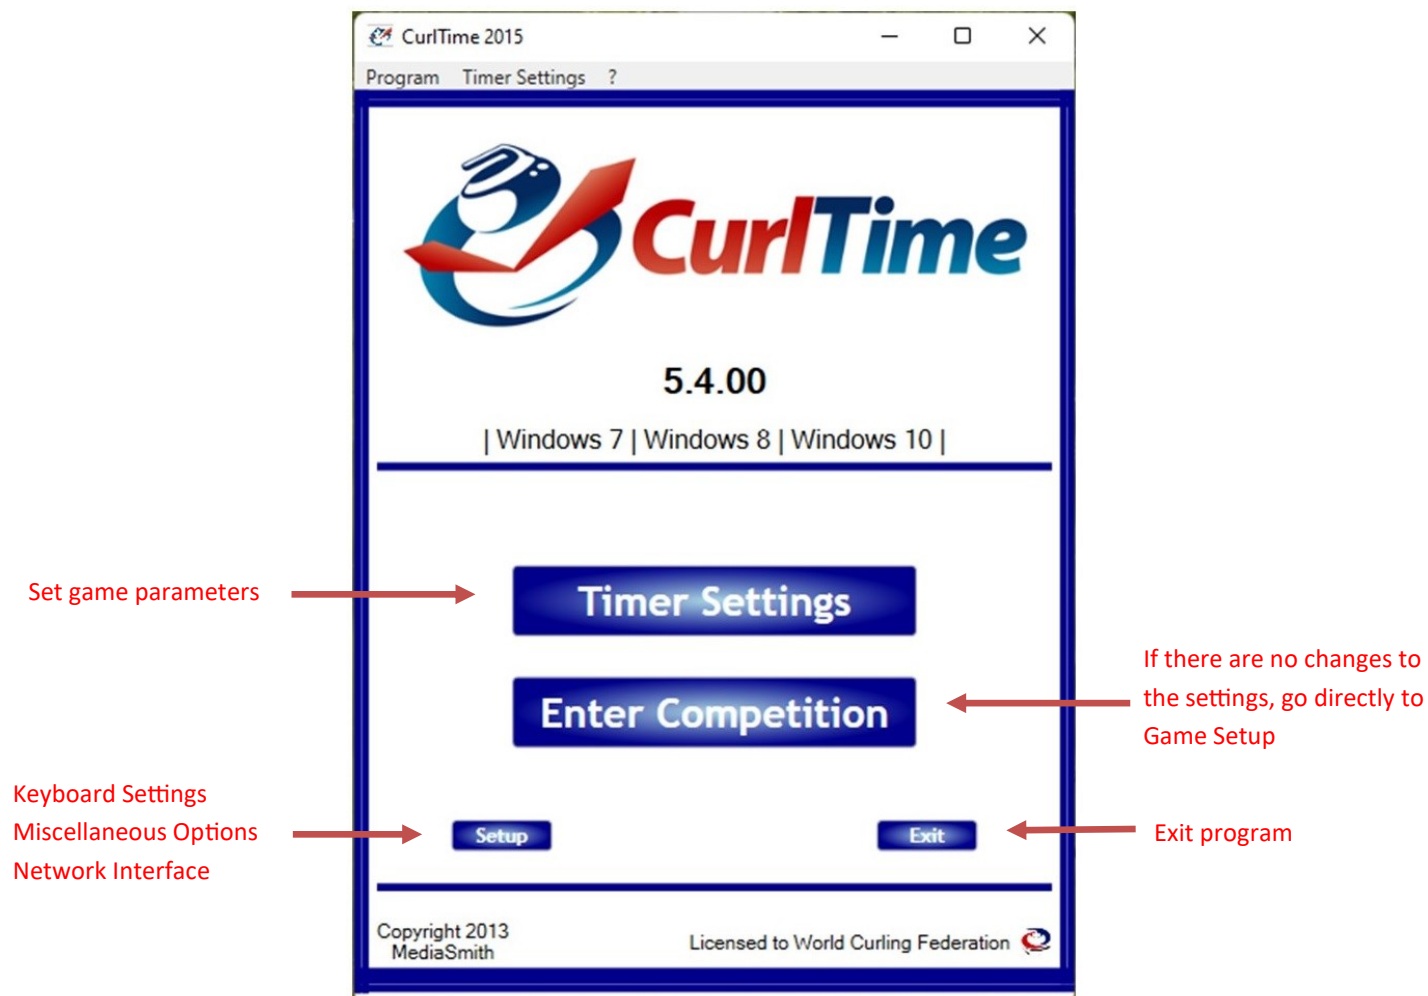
CurlTime 2015

Program Timer Settings ?

CurlTime

5.4.00

| Windows 7 | Windows 8 | Windows 10 |

Set game parameters

Timer Settings

Enter Competition

If there are no changes to the settings, go directly to Game Setup

Keyboard Settings
Miscellaneous Options
Network Interface

Setup

Exit

Exit program

Copyright 2013
MediaSmith

Licensed to World Curling Federation